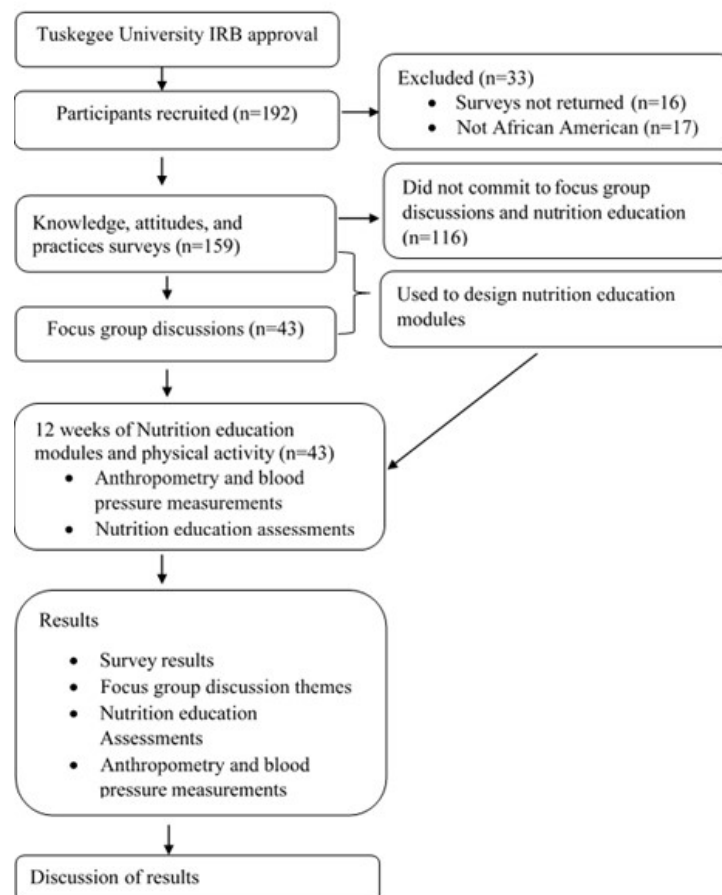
Tuskegee University IRB approval

Participants recruited (n=192)

Excluded (n=33)
- Surveys not returned (n=16)
- Not African American (n=17)

Knowledge, attitudes, and practices surveys (n=159)

Did not commit to focus group discussions and nutrition education (n=116)

Focus group discussions (n=43)

Used to design nutrition education modules

12 weeks of Nutrition education modules and physical activity (n=43)
- Anthropometry and blood pressure measurements
- Nutrition education assessments

Results
- Survey results
- Focus group discussion themes
- Nutrition education Assessments
- Anthropometry and blood pressure measurements

Discussion of results